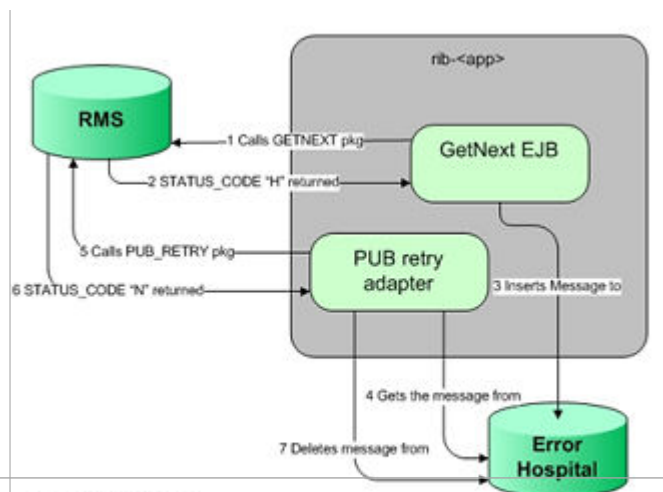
rib-<app>

RMS

1 Calls GETNEXT pkg

GetNext EJB

2 STATUS_CODE "H" returned

5 Calls PUB_RETRY pkg

PUB retry adapter

6 STATUS_CODE "N" returned

3 Inserts Message to

4 Gets the message from

7 Deletes message from

Error Hospital